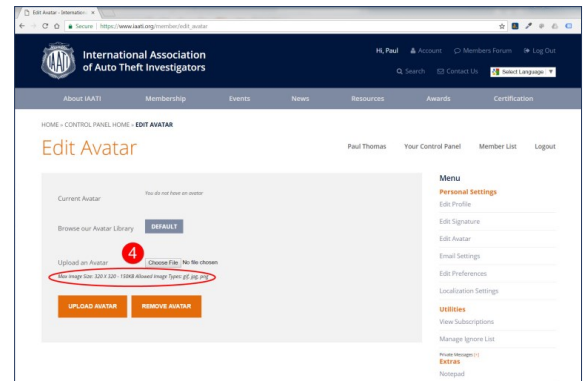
Edit Avatar - Internation ×

Secure | https://www.iaati.org/member/edit_avatar

International Association of Auto Theft Investigators

Hi, Paul Account Members Forum Log Out

Search Contact Us Select Language ▼

About IAATI Membership Events News Resources Awards Certification

HOME » CONTROL PANEL HOME » EDIT AVATAR

Edit Avatar

Paul Thomas Your Control Panel Member List Logout

Current Avatar

You do not have an avatar

Browse our Avatar Library DEFAULT

Upload an Avatar

4

Choose File No file chosen

Max Image Size: 320 X 320 - 150KB Allowed Image Types: gif, jpg, png

UPLOAD AVATAR REMOVE AVATAR

Menu

Personal Settings

Edit Profile

Edit Signature

Edit Avatar

Email Settings

Edit Preferences

Localization Settings

Utilities

View Subscriptions

Manage Ignore List

Private Messages (1)

Extras

Notepad